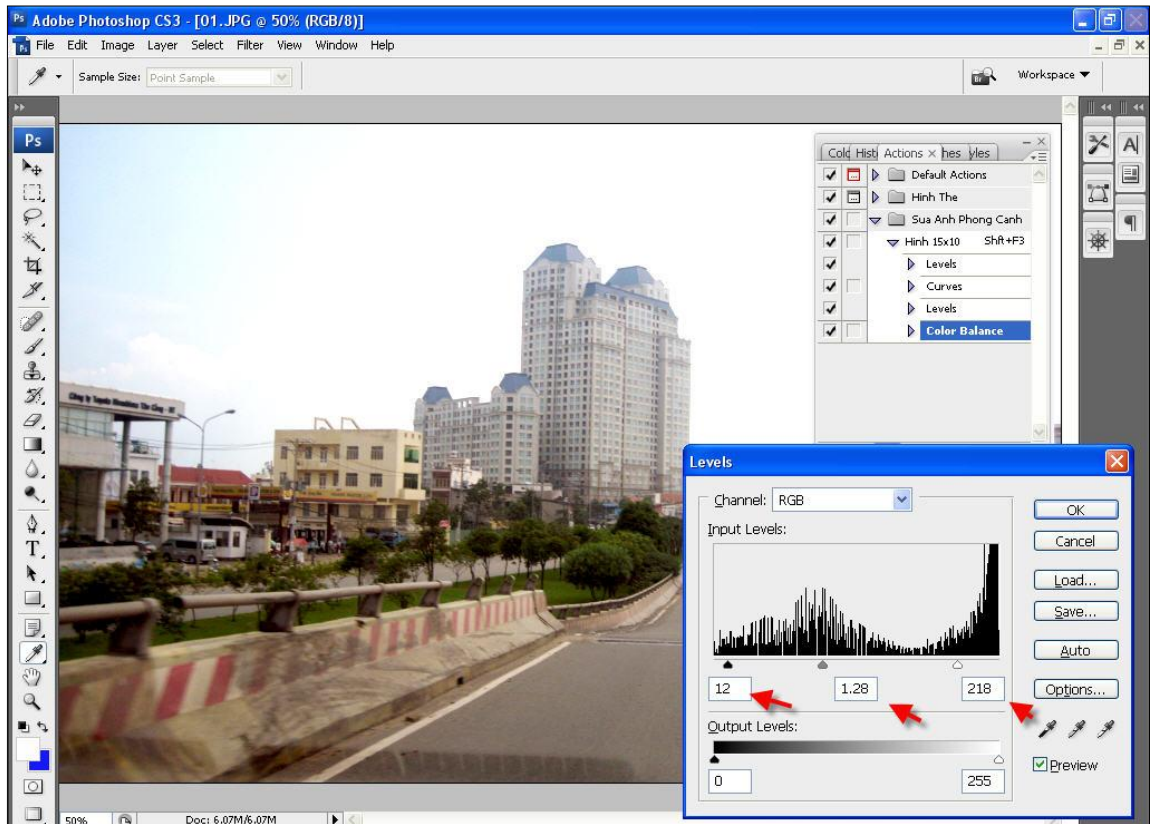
Adobe Photoshop CS3 - [01.JPG @ 50% (RGB/8)]

File Edit Image Layer Select Filter View Window Help

Sample Size: Point Sample

Workspace ▼

Ps

Colo Histo Actions × hes yles

Default Actions
Hinh The
Sua Anh Phong Canh
Hinh 15x10 Shft+F3
Levels
Curves
Levels
Color Balance

Levels

Channel: RGB

Input Levels:

12 1.28 218

Output Levels:

0 255

OK
Cancel
Load...
Save...
Auto
Options...
Preview

50% Doc: 6.07M/6.07M